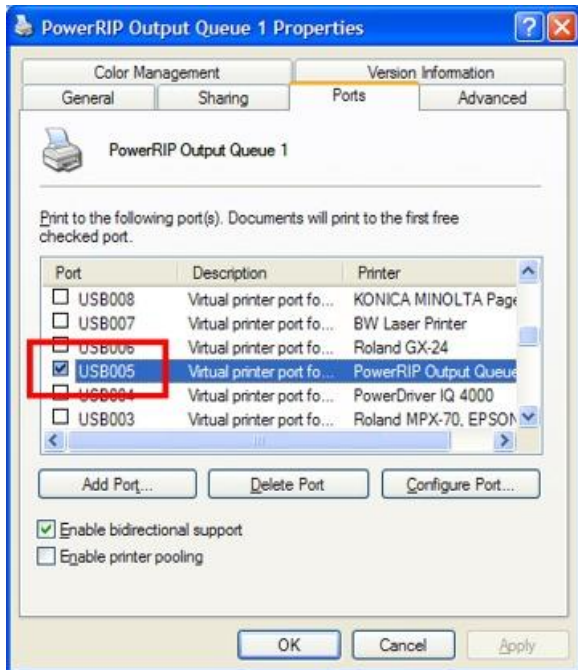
PowerRIP Output Queue 1 Properties

Color Management
Version Information
General
Sharing
Ports
Advanced

PowerRIP Output Queue 1

Print to the following port(s). Documents will print to the first free checked port.

| Port | Description | Printer |
|---|---|---|
| USB008 | Virtual printer port fo... | KONICA MINOLTA Page |
| USB007 | Virtual printer port fo... | BW Laser Printer |
| USB006 | Virtual printer port fo... | Roland GX-24 |
| USB005 | Virtual printer port fo... | PowerRIP Output Queue |
| USB004 | Virtual printer port fo... | PowerDriver IQ 4000 |
| USB003 | Virtual printer port fo... | Roland MPX-70, EPSON |

Add Port...
Delete Port
Configure Port...

Enable bidirectional support
Enable printer pooling

OK
Cancel
Apply